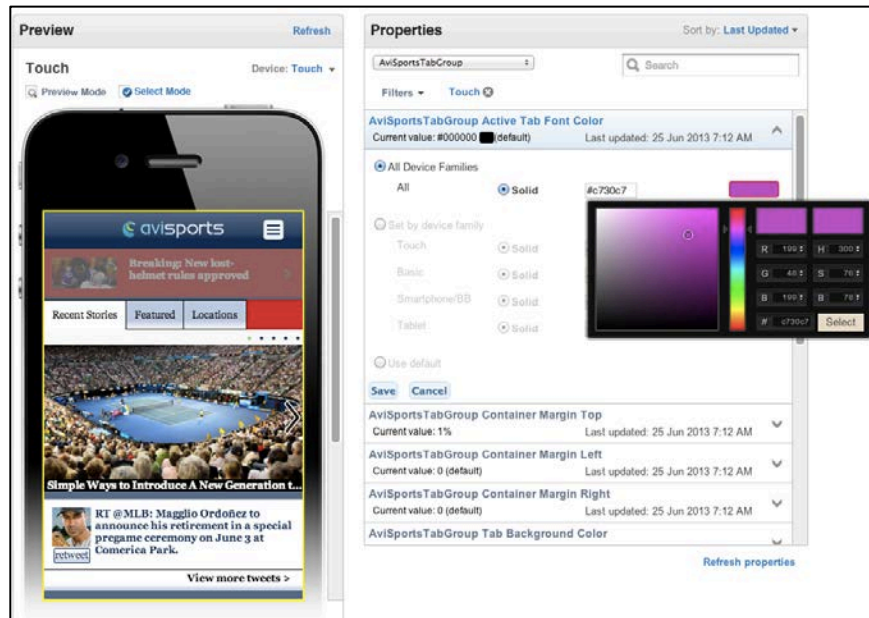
Preview
Refresh
Touch
Device: Touch
Preview Mode
Select Mode

avisports
Breaking: New lost-helmet rules approved
Recent Stories
Featured
Locations
Simple Ways to Introduce A New Generation t...
RT @MLB: Maggio Ordoñez to announce his retirement in a special pregame ceremony on June 3 at Comerica Park.
retweet
View more tweets >

Properties
Sort by: Last Updated
AviSportsTabGroup
Search
Filters
Touch

AviSportsTabGroup Active Tab Font Color
Current value: #000000 (default)
Last updated: 25 Jun 2013 7:12 AM
All Device Families
All
Solid
#c730c7
Set by device family
Touch
Solid
Basic
Solid
Smartphone/BB
Solid
Tablet
Solid
Use default
Save
Cancel
R 199
H 300
G 48
S 76
B 199
B 78
# c730c7
Select

AviSportsTabGroup Container Margin Top
Current value: 1%
Last updated: 25 Jun 2013 7:12 AM
AviSportsTabGroup Container Margin Left
Current value: 0 (default)
Last updated: 25 Jun 2013 7:12 AM
AviSportsTabGroup Container Margin Right
Current value: 0 (default)
Last updated: 25 Jun 2013 7:12 AM
AviSportsTabGroup Tab Background Color
Refresh properties